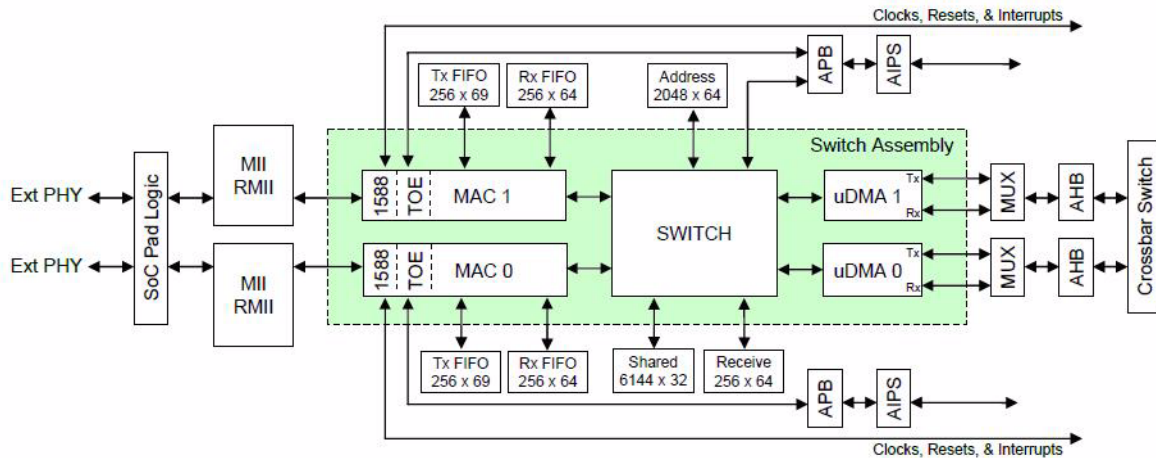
Clocks, Resets, & Interrupts

APB

AIPS

Tx FIFO
256 x 69

Rx FIFO
256 x 64

Address
2048 x 64

Switch Assembly

Ext PHY

SoC Pad Logic

MII
RMII

1588

TOE

MAC 1

SWITCH

uDMA 1

Tx

Rx

MUX

AHB

Crossbar Switch

Ext PHY

MII
RMII

1588

TOE

MAC 0

uDMA 0

Tx

Rx

MUX

AHB

Tx FIFO
256 x 69

Rx FIFO
256 x 64

Shared
6144 x 32

Receive
256 x 64

APB

AIPS

Clocks, Resets, & Interrupts